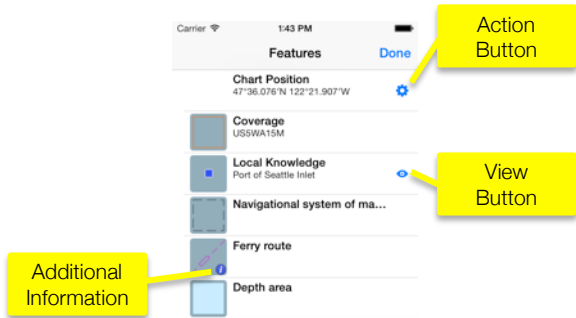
Carrier
1:43 PM
Features
Done

Action Button

Chart Position
47°36.076'N 122°21.907'W

Coverage
US5WA15M

Local Knowledge
Port of Seattle Inlet

View Button

Navigational system of ma...

Ferry route

Additional Information

Depth area